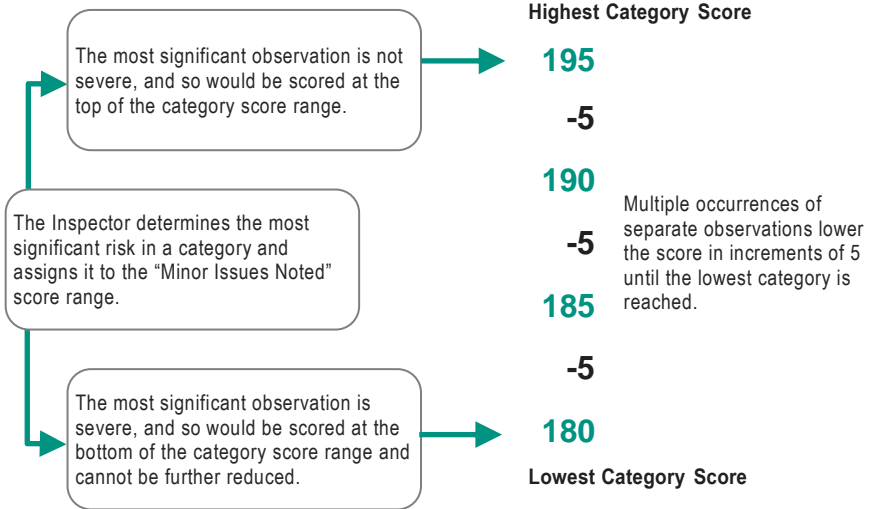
The Inspector determines the most significant risk in a category and assigns it to the “Minor Issues Noted” score range.

The most significant observation is not severe, and so would be scored at the top of the category score range.

The most significant observation is severe, and so would be scored at the bottom of the category score range and cannot be further reduced.

Highest Category Score

195

-5

190

-5

185

-5

180

Lowest Category Score

Multiple occurrences of separate observations lower the score in increments of 5 until the lowest category is reached.